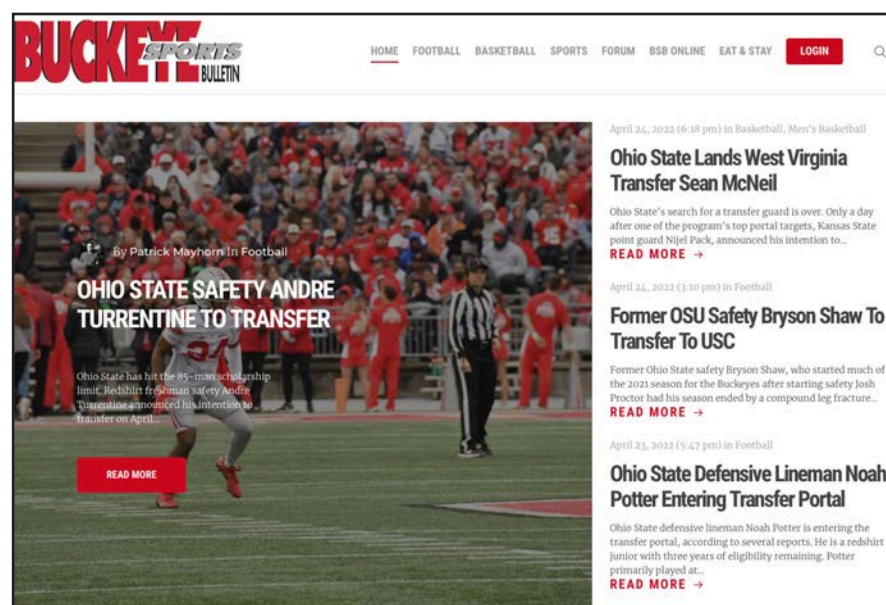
BUCKEYE SPORTS BULLETIN

HOME FOOTBALL BASKETBALL SPORTS FORUM BSB ONLINE EAT & STAY LOGIN

By Patrick Mayhorn In Football

OHIO STATE SAFETY ANDRE TURRENTINE TO TRANSFER

Ohio State has hit the 85-man scholarship limit. Redshirt freshman safety Andre Turrentine announced his intention to transfer on April...

READ MORE

April 24, 2022 (6:18 pm) in Basketball, Men's Basketball

Ohio State Lands West Virginia Transfer Sean McNeil

Ohio State's search for a transfer guard is over. Only a day after one of the program's top portal targets, Kansas State point guard Nijel Pack, announced his intention to...

READ MORE →

April 24, 2022 (3:10 pm) in Football

Former OSU Safety Bryson Shaw To Transfer To USC

Former Ohio State safety Bryson Shaw, who started much of the 2021 season for the Buckeyes after starting safety Josh Proctor had his season ended by a compound leg fracture...

READ MORE →

April 23, 2022 (5:47 pm) in Football

Ohio State Defensive Lineman Noah Potter Entering Transfer Portal

Ohio State defensive lineman Noah Potter is entering the transfer portal, according to several reports. He is a redshirt junior with three years of eligibility remaining. Potter primarily played at...

READ MORE →